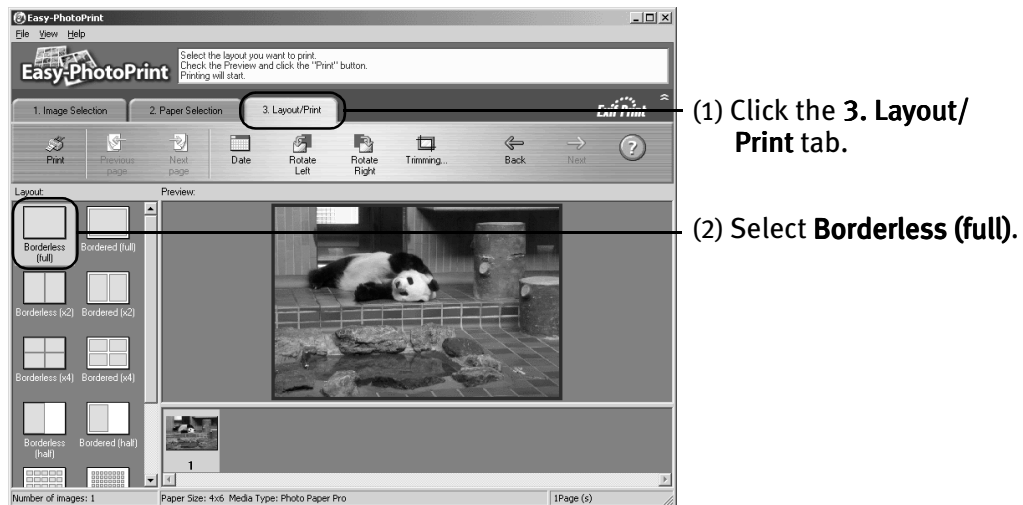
Easy-PhotoPrint

File View Help

Easy-PhotoPrint

Select the layout you want to print.
Check the Preview and click the "Print" button.
Printing will start.

1. Image Selection
2. Paper Selection
3. Layout/Print

Exif Print

Print
Previous page
Next page
Date
Rotate Left
Rotate Right
Trimming...
Back
Next
?

Layout:
Preview:

Borderless (full)
Bordered (full)
Borderless (x2)
Bordered (x2)
Borderless (x4)
Bordered (x4)
Borderless (half)
Bordered (half)

1

Number of images: 1
Paper Size: 4x6 Media Type: Photo Paper Pro
1Page (s)

(1) Click the 3. Layout/ Print tab.

(2) Select Borderless (full).